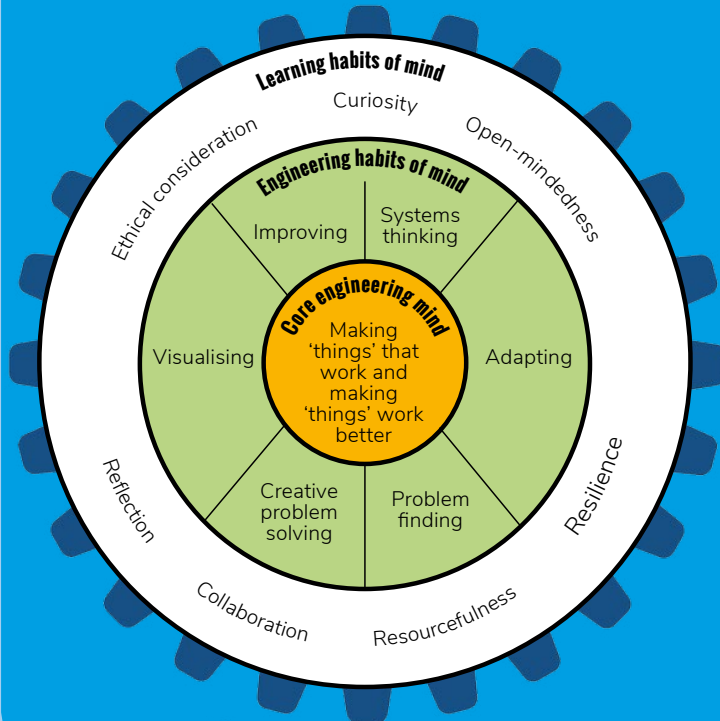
Learning habits of mind

Curiosity

Open-mindedness

Resilience

Resourcefulness

Collaboration

Reflection

Ethical consideration

Engineering habits of mind

Improving

Systems thinking

Adapting

Problem finding

Creative problem solving

Visualising

Core engineering mind

Making 'things' that work and making 'things' work better